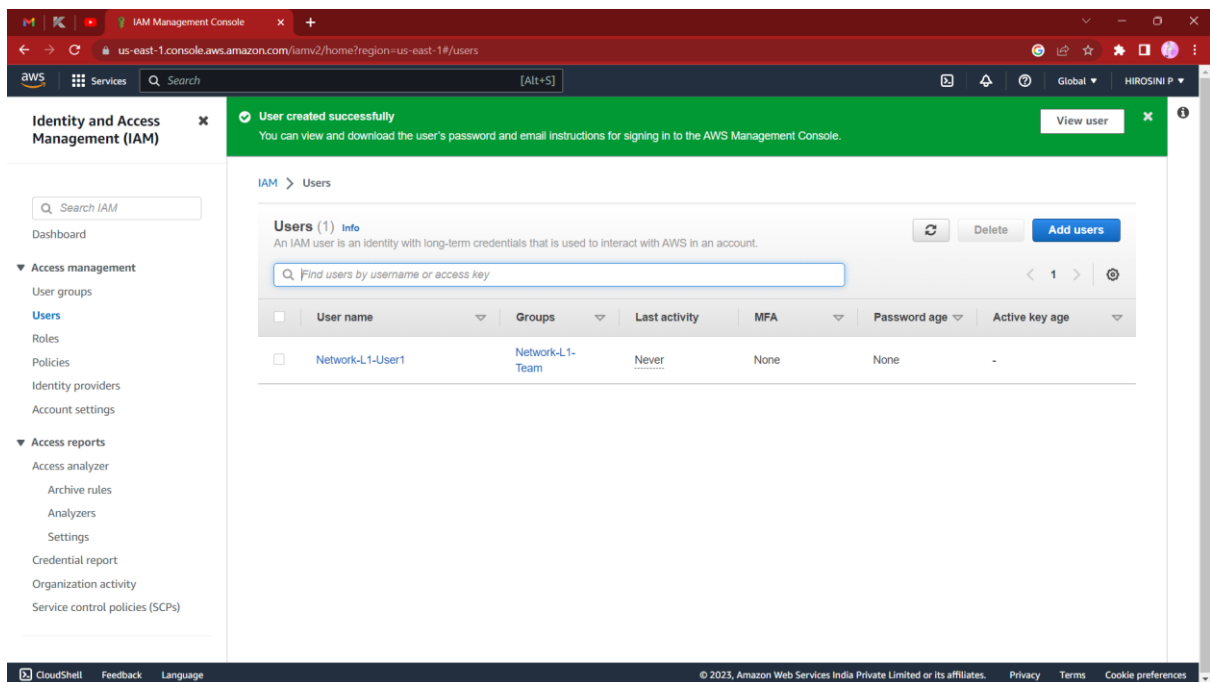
IAM Management Console

us-east-1.console.aws.amazon.com/iamv2/home?region=us-east-1#/users

aws Services Search [Alt+S] Global HIROSINI P

Identity and Access Management (IAM)

Search IAM

Dashboard

Access management

User groups

Users

Roles

Policies

Identity providers

Account settings

Access reports

Access analyzer

Archive rules

Analyzers

Settings

Credential report

Organization activity

Service control policies (SCPs)

User created successfully

You can view and download the user's password and email instructions for signing in to the AWS Management Console.

View user

IAM > Users

Users (1) Info

An IAM user is an identity with long-term credentials that is used to interact with AWS in an account.

Delete Add users

Find users by username or access key

1

| User name | Groups | Last activity | MFA | Password age | Active key age |
|---|---|---|---|---|---|
| Network-L1-User1 | Network-L1-Team | Never | None | None | - |

CloudShell Feedback Language

© 2023, Amazon Web Services India Private Limited or its affiliates. Privacy Terms Cookie preferences